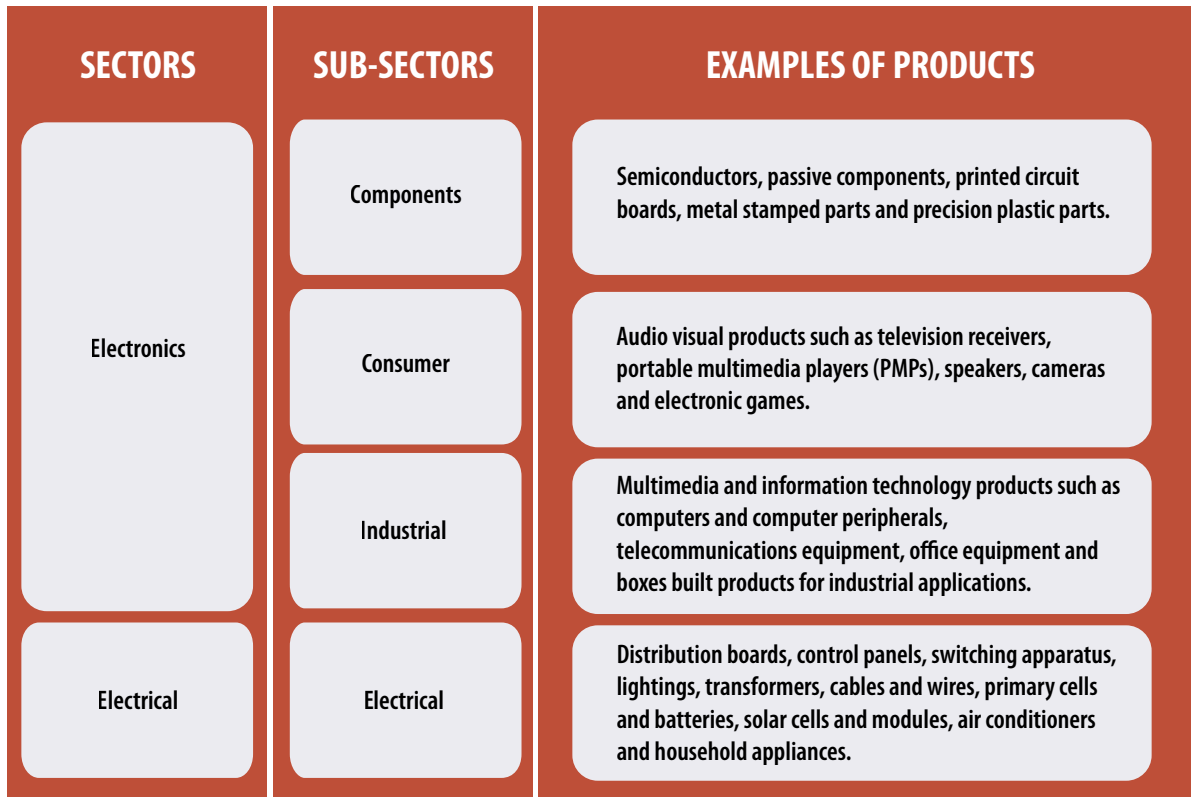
| SECTORS | SUB-SECTORS | EXAMPLES OF PRODUCTS |
|---|---|---|
| Electronics | Components | Semiconductors, passive components, printed circuit boards, metal stamped parts and precision plastic parts. |
| | Consumer | Audio visual products such as television receivers, portable multimedia players (PMPs), speakers, cameras and electronic games. |
| | Industrial | Multimedia and information technology products such as computers and computer peripherals, telecommunications equipment, office equipment and boxes built products for industrial applications. |
| Electrical | Electrical | Distribution boards, control panels, switching apparatus, lightings, transformers, cables and wires, primary cells and batteries, solar cells and modules, air conditioners and household appliances. |